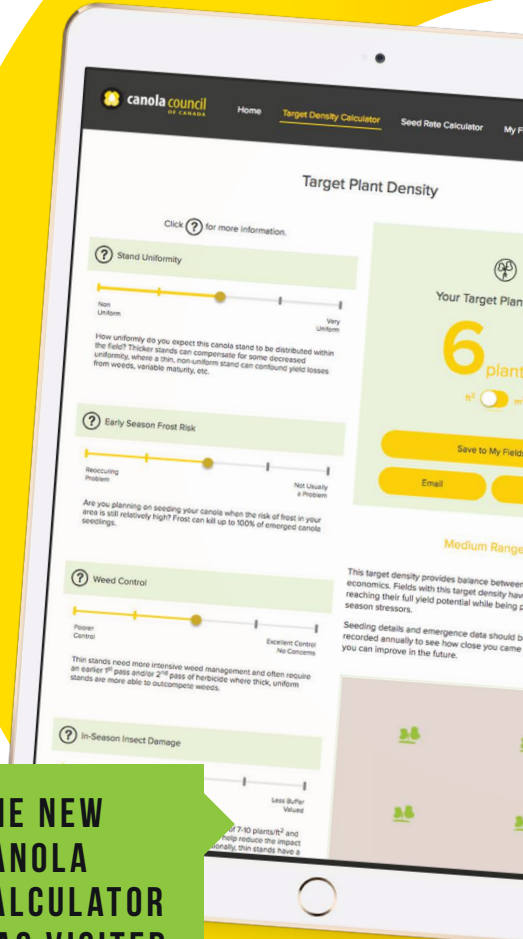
canola council OF CANADA
Home
Target Density Calculator
Seed Rate Calculator
My F

Target Plant Density

Click ? for more information.

? Stand Uniformity

Non Uniform
Very Uniform

How uniformly do you expect this canola stand to be distributed within the field? Thicker stands can compensate for some decreased uniformity, where a thin, non-uniform stand can confound yield losses from weeds, variable maturity, etc.

? Early Season Frost Risk

Reoccuring Problem
Not Usually a Problem

Are you planning on seeding your canola when the risk of frost in your area is still relatively high? Frost can kill up to 100% of emerged canola seedlings.

? Weed Control

Poorer Control
Excellent Control No Concerns

Thin stands need more intensive weed management and often require an earlier 1$^{st}$ pass and/or 2$^{nd}$ pass of herbicide where thick, uniform stands are more able to outcompete weeds.

? In-Season Insect Damage

Less Buffer Valued

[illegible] for 7-10 plants/ft$^2$ and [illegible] help reduce the impact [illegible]onally, thin stands have a

Your Target Plan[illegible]

6

plant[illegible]

ft$^2$ m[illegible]

Save to My Field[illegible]

Email

Medium Range

This target density provides balance between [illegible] economics. Fields with this target density hav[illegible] reaching their full yield potential while being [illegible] season stressors.

Seeding details and emergence data should b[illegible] recorded annually to see how close you came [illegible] you can improve in the future.

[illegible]E NEW
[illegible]ANOLA
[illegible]ALCULATOR
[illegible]